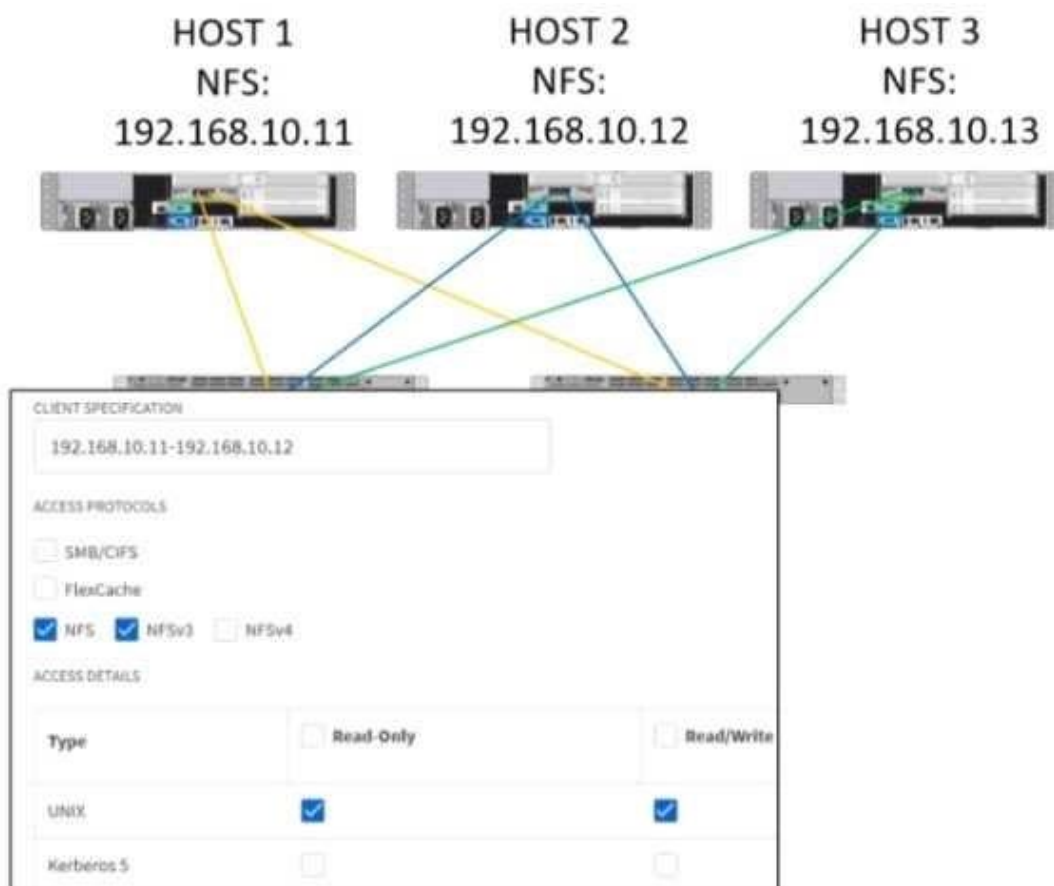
HOST 1
NFS:
192.168.10.11

HOST 2
NFS:
192.168.10.12

HOST 3
NFS:
192.168.10.13

CLIENT SPECIFICATION

192.168.10.11-192.168.10.12

ACCESS PROTOCOLS

SMB/CIFS

FlexCache

NFS NFSv3 NFSv4

ACCESS DETAILS

| Type | Read-Only | Read/Write |
|---|---|---|
| UNIX | ☑ | ☑ |
| Kerberos 5 | ☐ | ☐ |